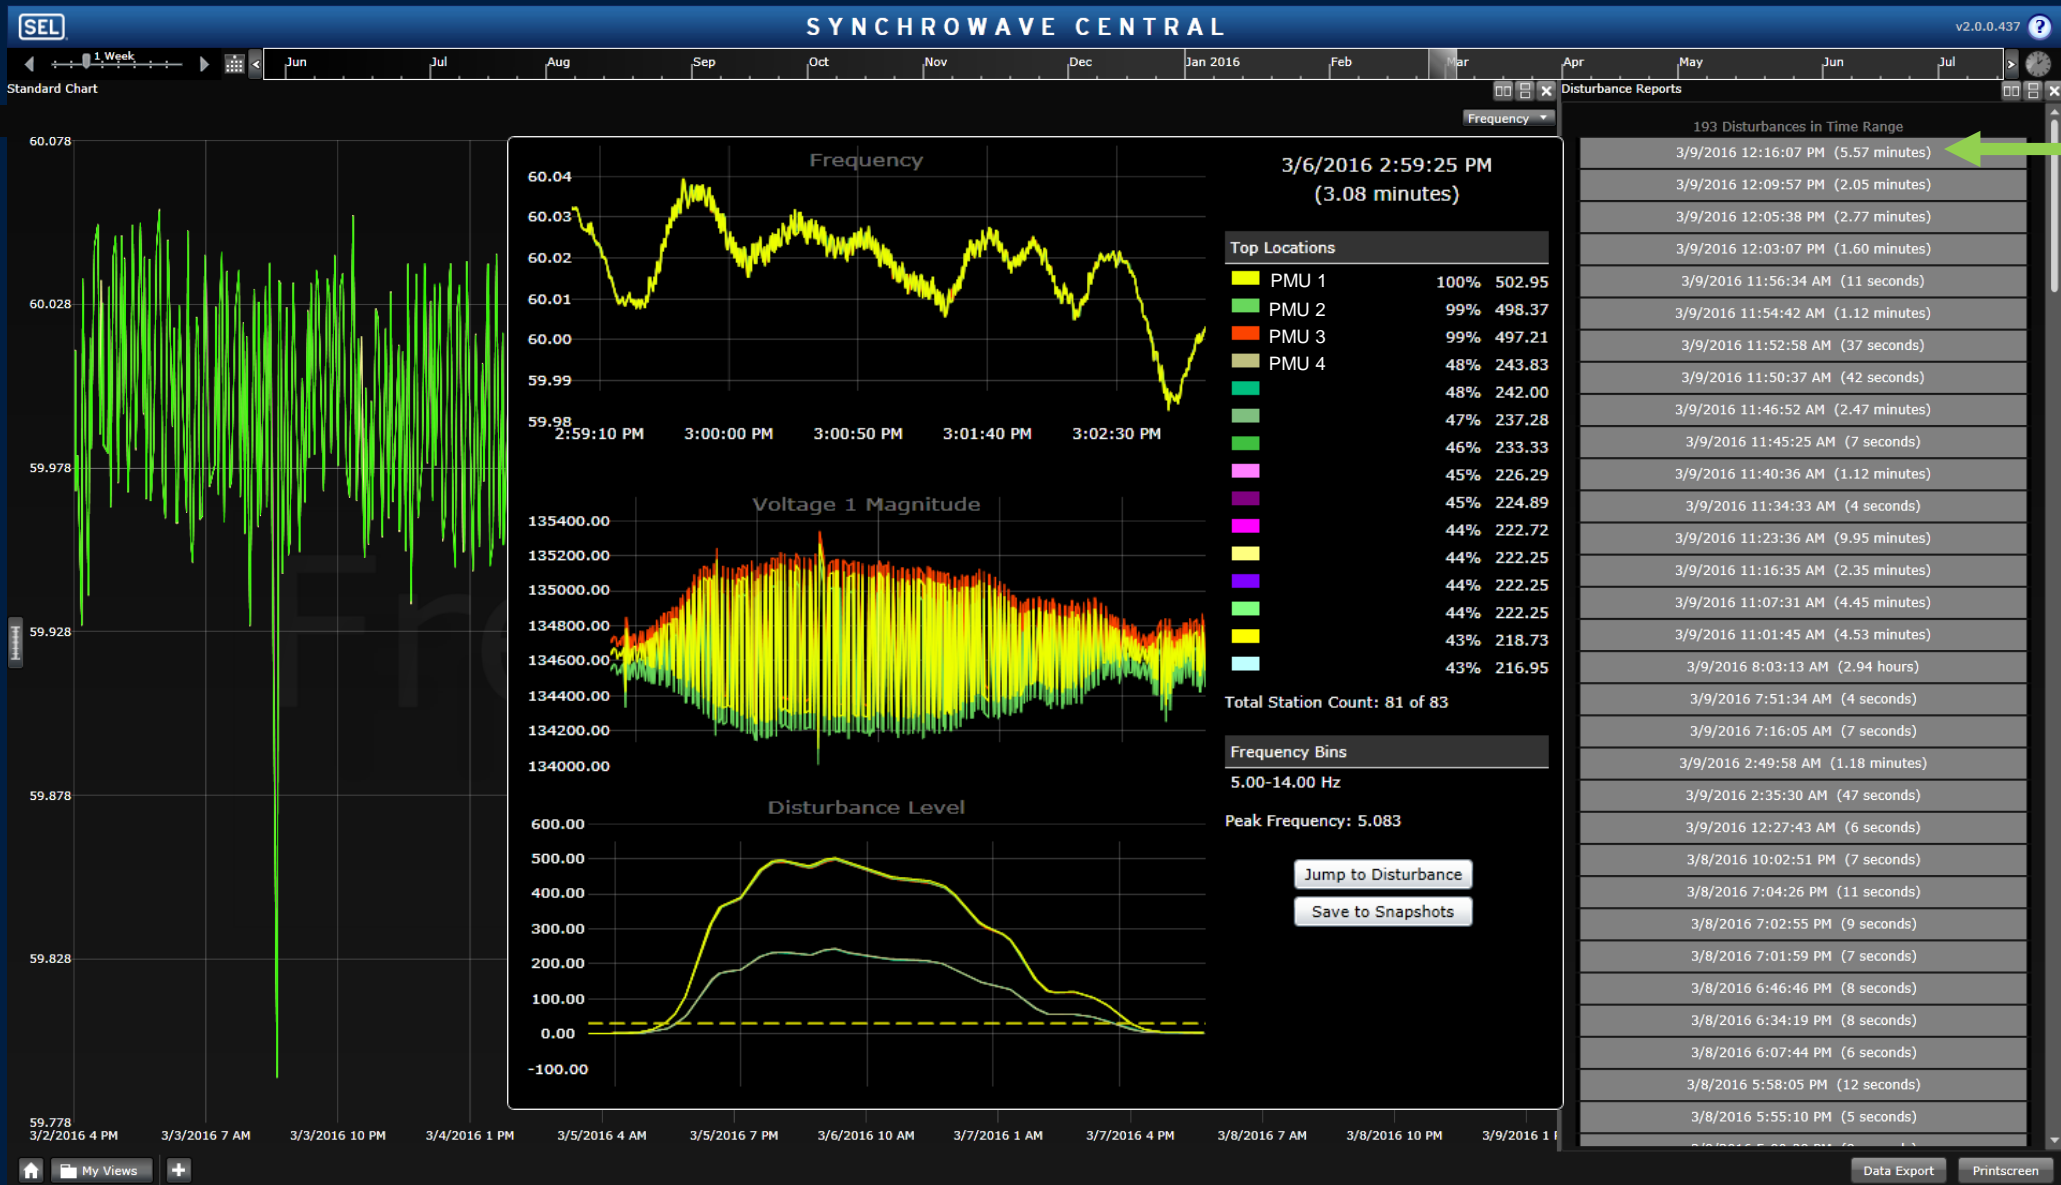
SEL SYNCHROWAVE CENTRAL v2.0.0.437

1 Week

Jun Jul Aug Sep Oct Nov Dec Jan 2016 Feb Mar Apr May Jun Jul

Standard Chart

Frequency

60.078
60.028
59.978
59.928
59.878
59.828
59.778

3/2/2016 4 PM 3/3/2016 7 AM 3/3/2016 10 PM 3/4/2016 1 PM 3/5/2016 4 AM 3/5/2016 7 PM 3/6/2016 10 AM 3/7/2016 1 AM 3/7/2016 4 PM 3/8/2016 7 AM 3/8/2016 10 PM 3/9/2016 1

Frequency

60.04
60.03
60.02
60.01
60.00
59.99
59.98

2:59:10 PM 3:00:00 PM 3:00:50 PM 3:01:40 PM 3:02:30 PM

Voltage 1 Magnitude

135400.00
135200.00
135000.00
134800.00
134600.00
134400.00
134200.00
134000.00

Disturbance Level

600.00
500.00
400.00
300.00
200.00
100.00
0.00
-100.00

3/6/2016 2:59:25 PM
(3.08 minutes)

Top Locations

| | | |
|---|---|---|
| PMU 1 | 100% | 502.95 |
| PMU 2 | 99% | 498.37 |
| PMU 3 | 99% | 497.21 |
| PMU 4 | 48% | 243.83 |
| | 48% | 242.00 |
| | 47% | 237.28 |
| | 46% | 233.33 |
| | 45% | 226.29 |
| | 45% | 224.89 |
| | 44% | 222.72 |
| | 44% | 222.25 |
| | 44% | 222.25 |
| | 44% | 222.25 |
| | 43% | 218.73 |
| | 43% | 216.95 |

Total Station Count: 81 of 83

Frequency Bins

5.00-14.00 Hz

Peak Frequency: 5.083

Jump to Disturbance

Save to Snapshots

Disturbance Reports

193 Disturbances in Time Range

3/9/2016 12:16:07 PM (5.57 minutes)
3/9/2016 12:09:57 PM (2.05 minutes)
3/9/2016 12:05:38 PM (2.77 minutes)
3/9/2016 12:03:07 PM (1.60 minutes)
3/9/2016 11:56:34 AM (11 seconds)
3/9/2016 11:54:42 AM (1.12 minutes)
3/9/2016 11:52:58 AM (37 seconds)
3/9/2016 11:50:37 AM (42 seconds)
3/9/2016 11:46:52 AM (2.47 minutes)
3/9/2016 11:45:25 AM (7 seconds)
3/9/2016 11:40:36 AM (1.12 minutes)
3/9/2016 11:34:33 AM (4 seconds)
3/9/2016 11:23:36 AM (9.95 minutes)
3/9/2016 11:16:35 AM (2.35 minutes)
3/9/2016 11:07:31 AM (4.45 minutes)
3/9/2016 11:01:45 AM (4.53 minutes)
3/9/2016 8:03:13 AM (2.94 hours)
3/9/2016 7:51:34 AM (4 seconds)
3/9/2016 7:16:05 AM (7 seconds)
3/9/2016 2:49:58 AM (1.18 minutes)
3/9/2016 2:35:30 AM (47 seconds)
3/9/2016 12:27:43 AM (6 seconds)
3/8/2016 10:02:51 PM (7 seconds)
3/8/2016 7:04:26 PM (11 seconds)
3/8/2016 7:02:55 PM (9 seconds)
3/8/2016 7:01:59 PM (7 seconds)
3/8/2016 6:46:46 PM (8 seconds)
3/8/2016 6:34:19 PM (8 seconds)
3/8/2016 6:07:44 PM (6 seconds)
3/8/2016 5:58:05 PM (12 seconds)
3/8/2016 5:55:10 PM (5 seconds)

My Views

Data Export Printscreen